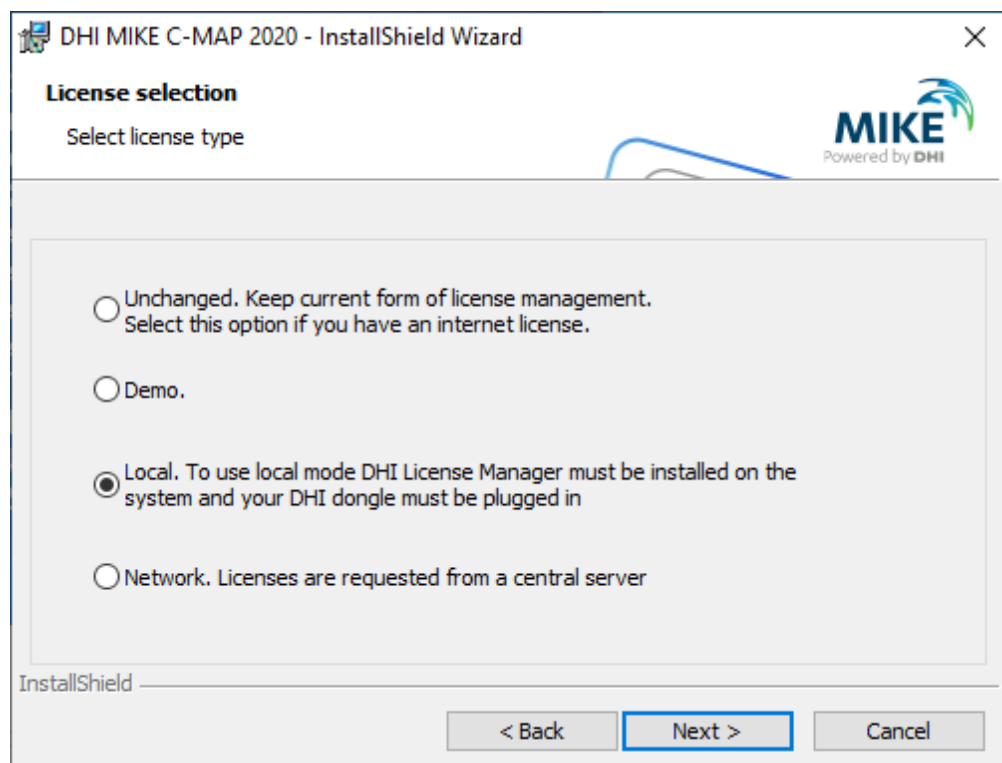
DHI MIKE C-MAP 2020 - InstallShield Wizard

×

License selection

Select license type

MIKE
Powered by DHI

Unchanged. Keep current form of license management. Select this option if you have an internet license.

Demo.

Local. To use local mode DHI License Manager must be installed on the system and your DHI dongle must be plugged in

Network. Licenses are requested from a central server

InstallShield

< Back

Next >

Cancel